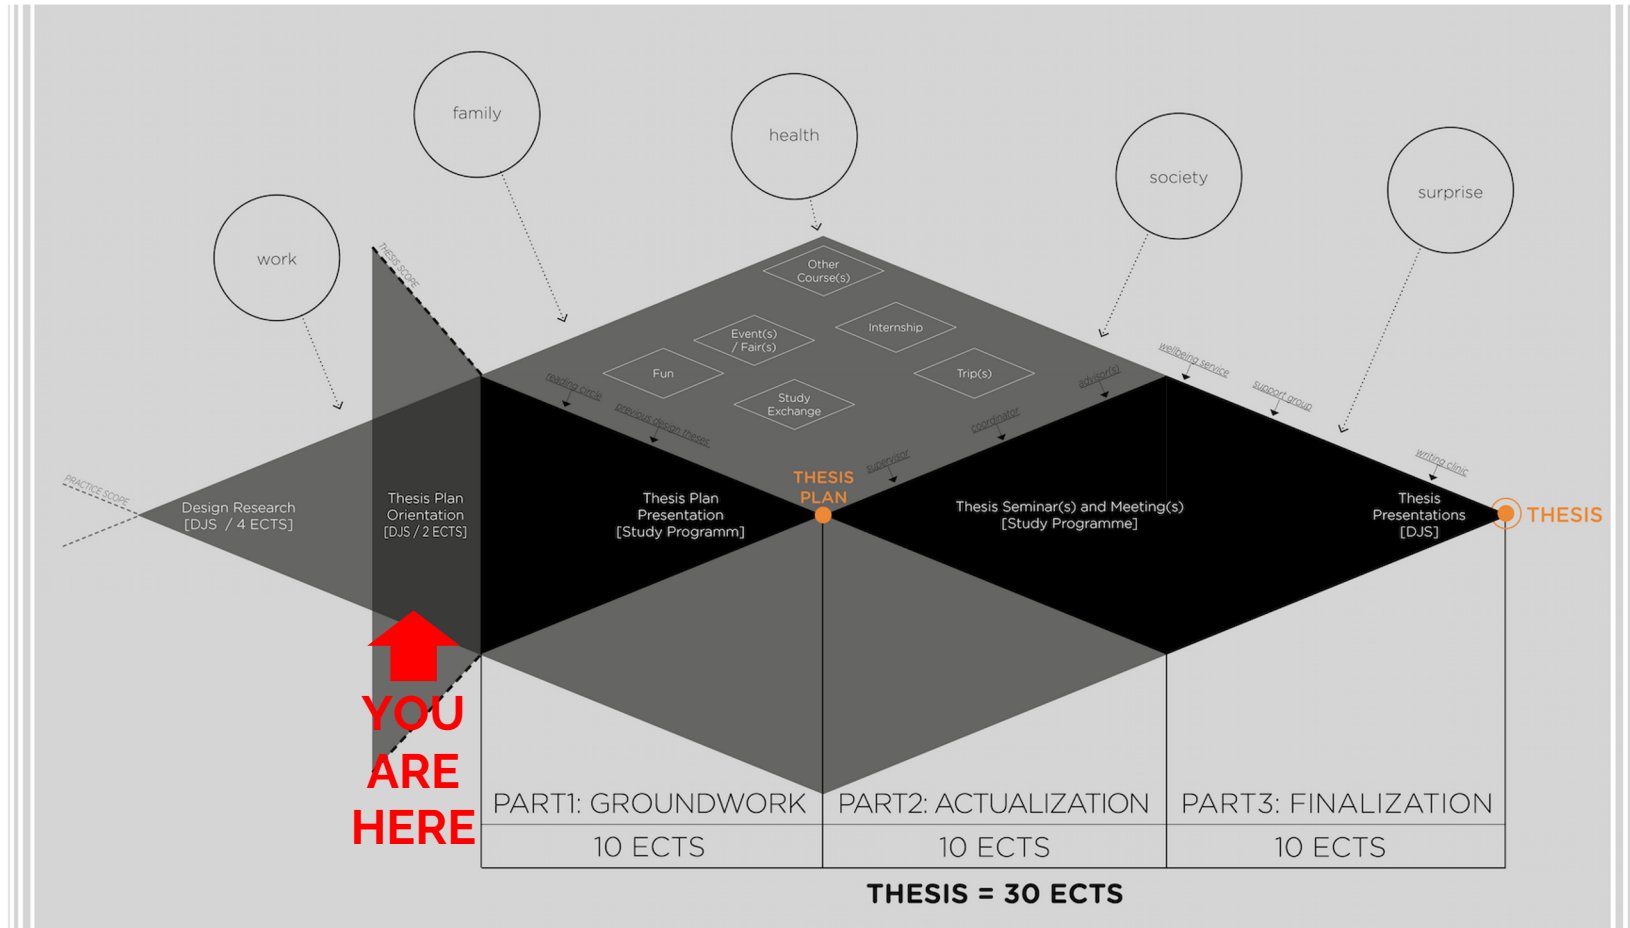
family

health

society

surprise

work

THESIS SCOPE

Other Course(s)

Internship

Event(s) / Fair(s)

Fun

Trip(s)

Study Exchange

wellbeing service

support group

advisor(s)

reading circle

previous design theses

coordinator

supervisor

writing clinic

PRACTICE SCOPE

Design Research [DJS / 4 ECTS]

Thesis Plan Orientation [DJS / 2 ECTS]

Thesis Plan Presentation [Study Programm]

THESIS PLAN

Thesis Seminar(s) and Meeting(s) [Study Programme]

Thesis Presentations [DJS]

THESIS

YOU ARE HERE

| PART1: GROUNDWORK | PART2: ACTUALIZATION | PART3: FINALIZATION |
|---|---|---|
| 10 ECTS | 10 ECTS | 10 ECTS |

THESIS = 30 ECTS